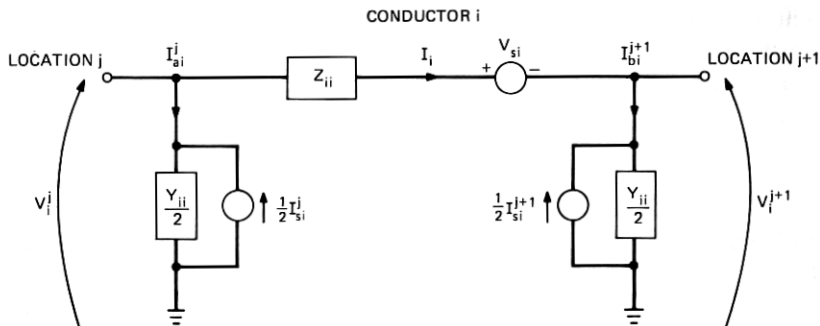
CONDUCTOR i

LOCATION j

$I_{ai}^{j}$

$Z_{ii}$

$I_i$

$V_{si}$

+

−

$I_{bi}^{j+1}$

LOCATION j+1

$V_i^j$

$\frac{Y_{ii}}{2}$

$\frac{1}{2}I_{si}^{j}$

$\frac{1}{2}I_{si}^{j+1}$

$\frac{Y_{ii}}{2}$

$V_i^{j+1}$